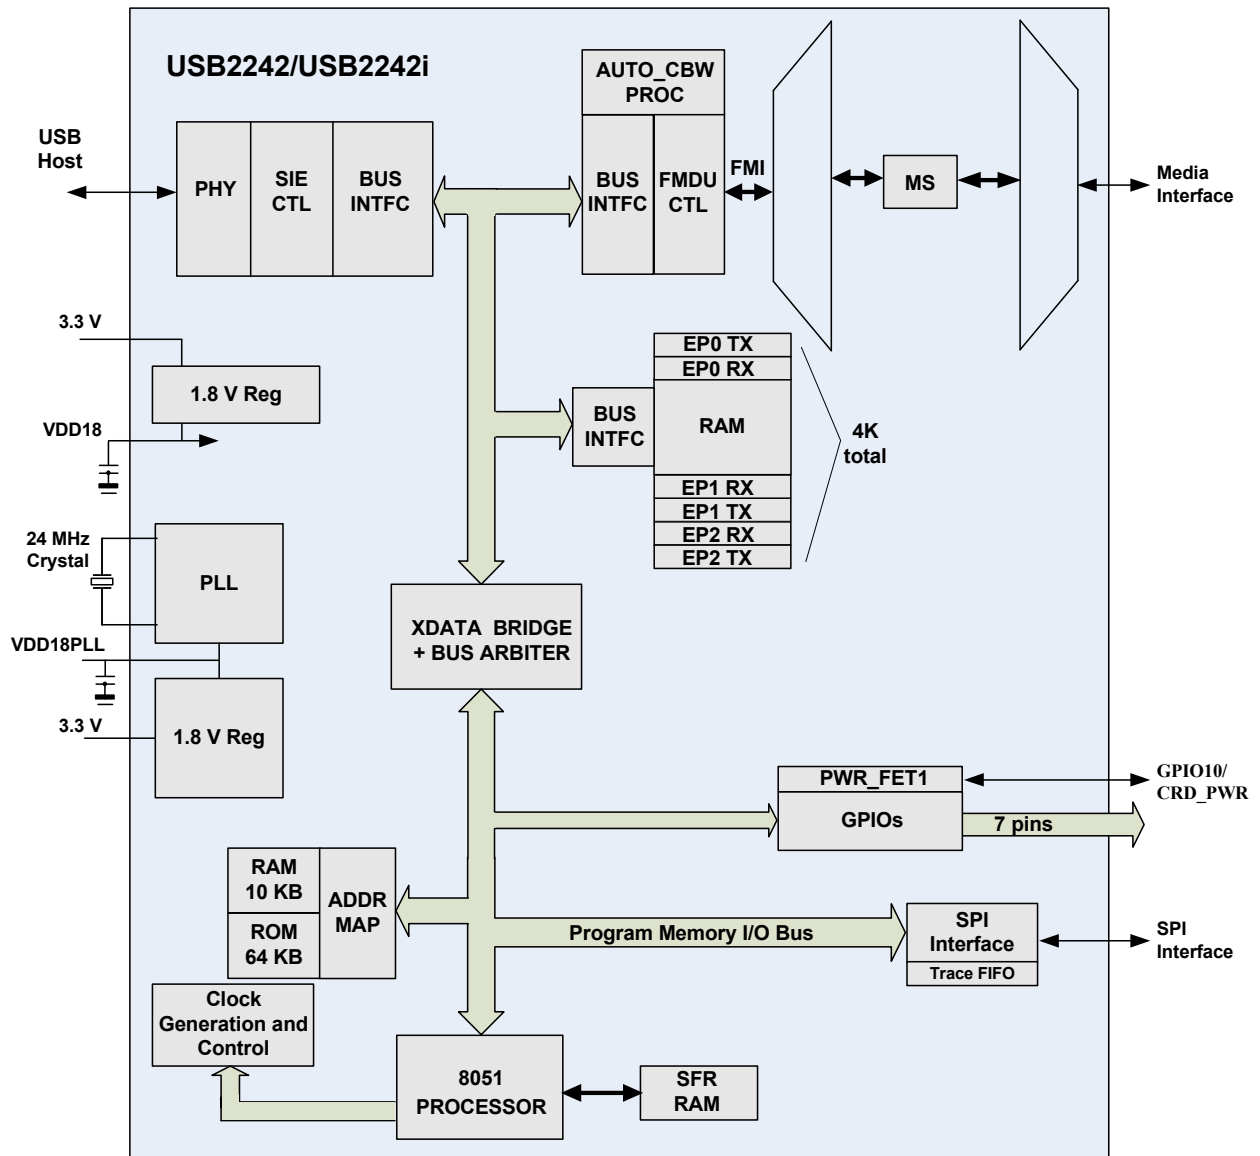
USB2242/USB2242i

USB Host

PHY

SIE CTL

BUS INTFC

AUTO_CBW PROC

BUS INTFC

FMDU CTL

FMI

MS

Media Interface

3.3 V

1.8 V Reg

VDD18

EP0 TX
EP0 RX
BUS INTFC
RAM
EP1 RX
EP1 TX
EP2 RX
EP2 TX

4K total

24 MHz Crystal

PLL

VDD18PLL

XDATA BRIDGE + BUS ARBITER

3.3 V

1.8 V Reg

PWR_FET1

GPIO10/ CRD_PWR

GPIOs

7 pins

RAM 10 KB

ROM 64 KB

ADDR MAP

Program Memory I/O Bus

SPI Interface

Trace FIFO

SPI Interface

Clock Generation and Control

8051 PROCESSOR

SFR RAM